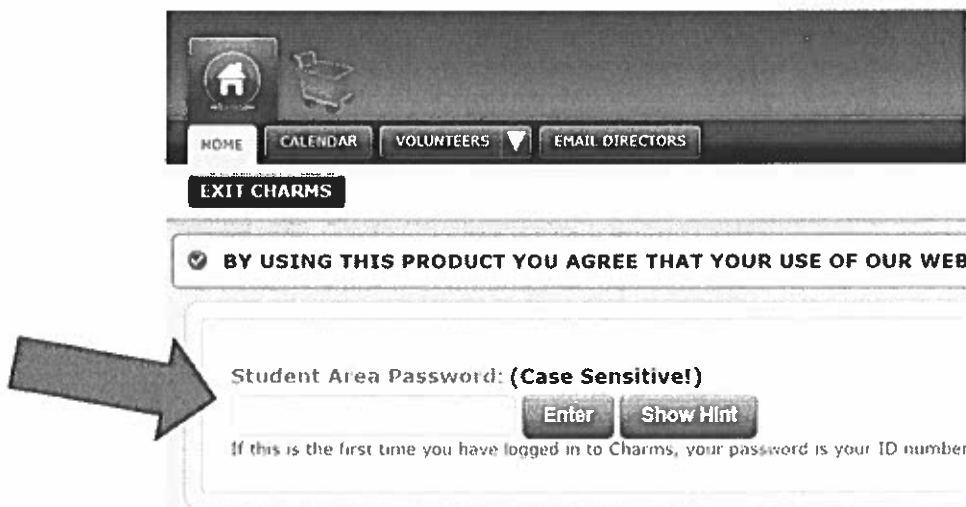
HOME CALENDAR VOLUNTEERS EMAIL DIRECTORS

EXIT CHARMS

BY USING THIS PRODUCT YOU AGREE THAT YOUR USE OF OUR WEB

Student Area Password: (Case Sensitive!)

Enter Show Hint

If this is the first time you have logged in to Charms, your password is your ID number